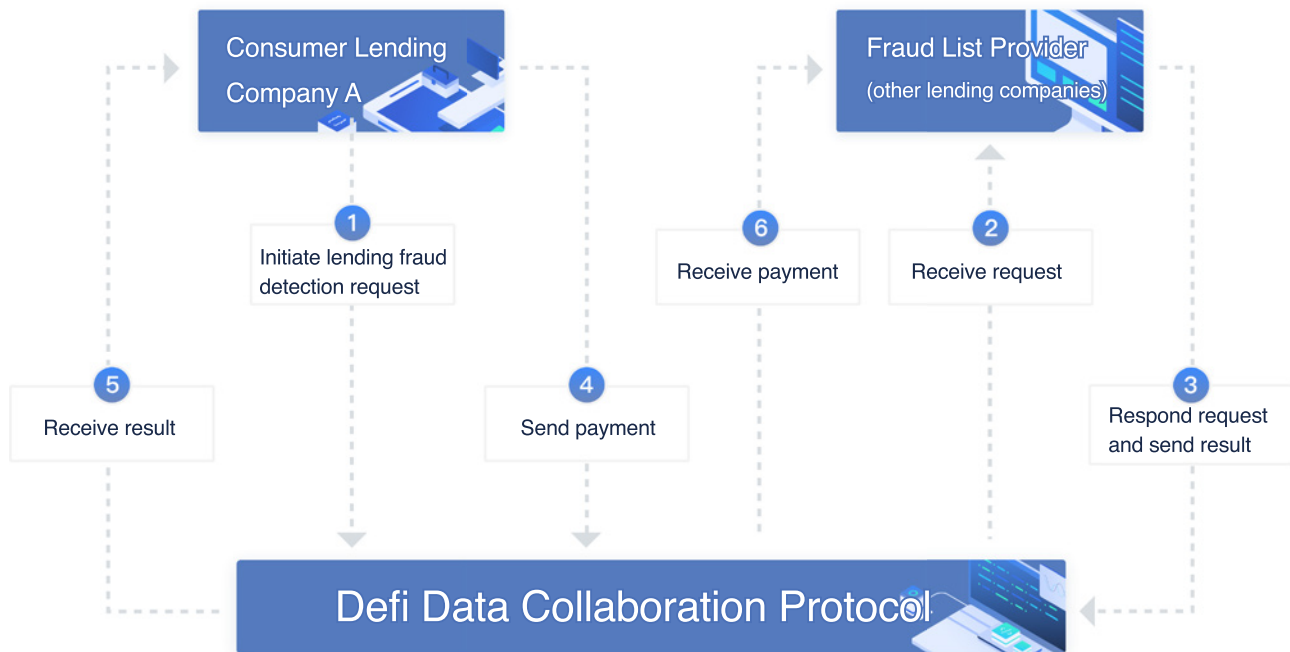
Consumer Lending Company A

Fraud List Provider
(other lending companies)

1
Initiate lending fraud detection request

6
Receive payment

2
Receive request

5
Receive result

4
Send payment

3
Respond request and send result

Defi Data Collaboration Protocol